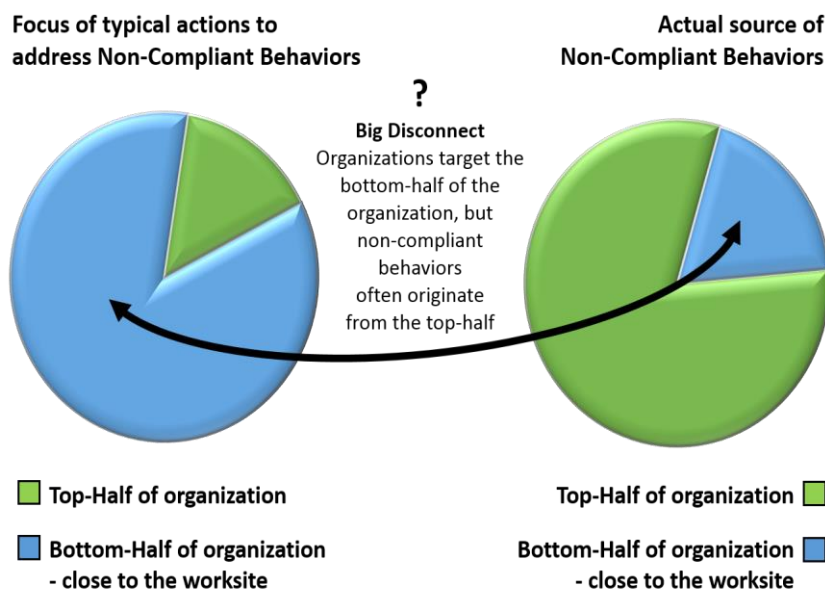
Focus of typical actions to address Non-Compliant Behaviors

Actual source of Non-Compliant Behaviors

?

Big Disconnect
Organizations target the bottom-half of the organization, but non-compliant behaviors often originate from the top-half

Top-Half of organization

Bottom-Half of organization - close to the worksite

Top-Half of organization

Bottom-Half of organization - close to the worksite